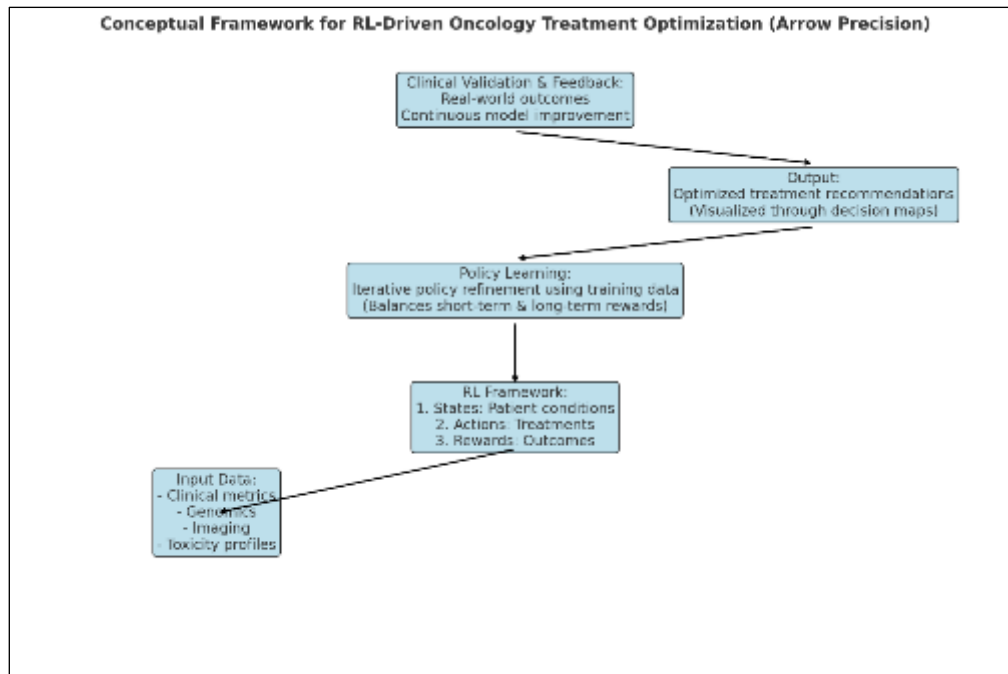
Conceptual Framework for RL-Driven Oncology Treatment Optimization (Arrow Precision)

Clinical Validation & Feedback:
Real-world outcomes
Continuous model improvement

Output:
Optimized treatment recommendations
(Visualized through decision maps)

Policy Learning:
Iterative policy refinement using training data
(Balances short-term & long-term rewards)

RL Framework:
1. States: Patient conditions
2. Actions: Treatments
3. Rewards: Outcomes

Input Data:
- Clinical metrics
- Genomics
- Imaging
- Toxicity profiles